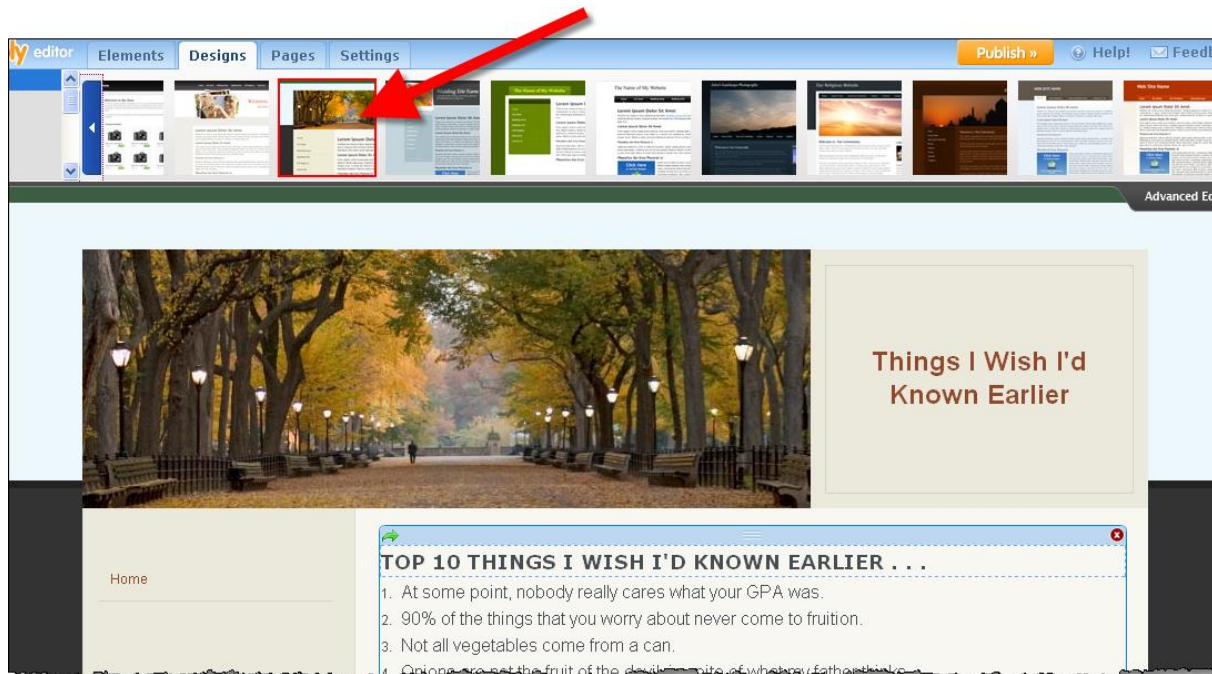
editor Elements Designs Pages Settings Publish » Help! Feedl

Advanced Ed

Things I Wish I'd Known Earlier

Home

TOP 10 THINGS I WISH I'D KNOWN EARLIER . . .

1. At some point, nobody really cares what your GPA was.
2. 90% of the things that you worry about never come to fruition.
3. Not all vegetables come from a can.
4. Onions are not the fruit of the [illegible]